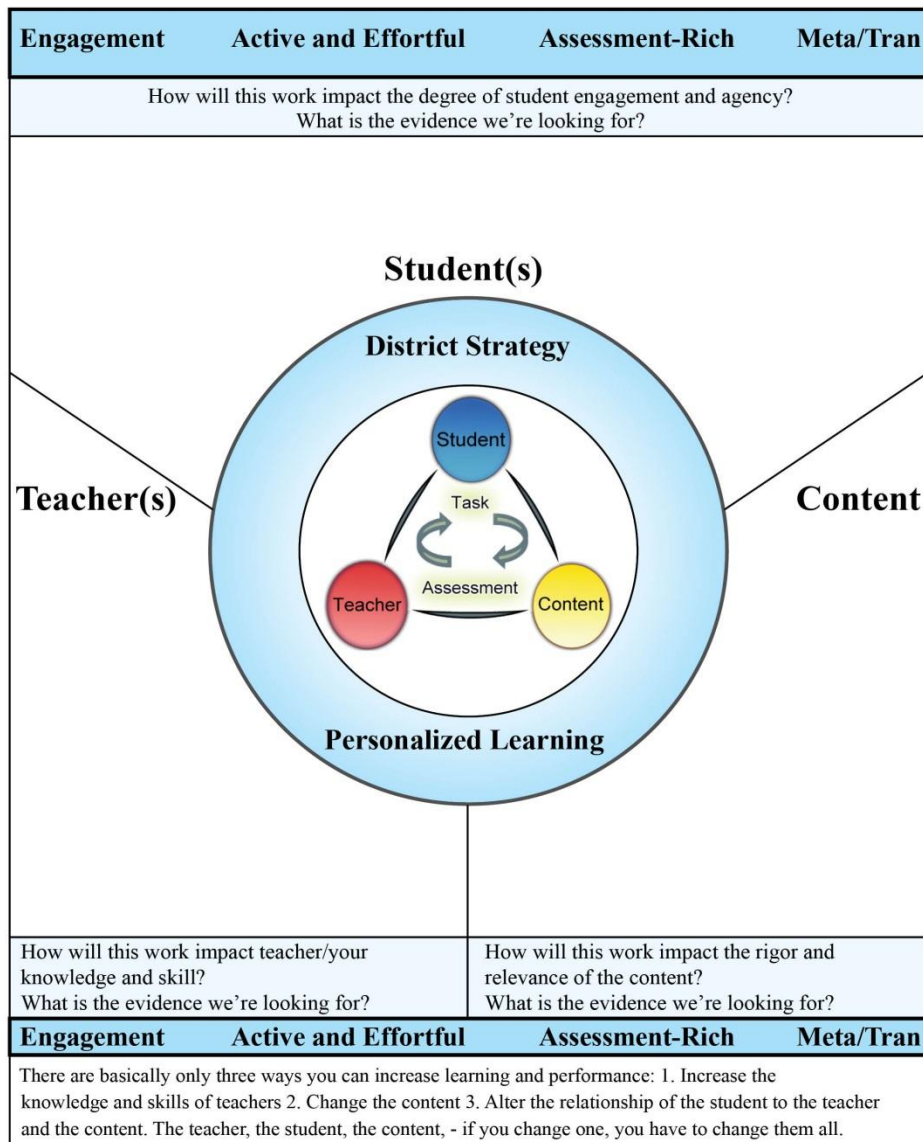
Engagement Active and Effortful Assessment-Rich Meta/Tran

How will this work impact the degree of student engagement and agency?
What is the evidence we're looking for?

Student(s)

District Strategy

Student

Task

Teacher(s)

Content

Assessment

Teacher

Content

Personalized Learning

How will this work impact teacher/your knowledge and skill?
What is the evidence we're looking for?

How will this work impact the rigor and relevance of the content?
What is the evidence we're looking for?

Engagement Active and Effortful Assessment-Rich Meta/Tran

There are basically only three ways you can increase learning and performance: 1. Increase the knowledge and skills of teachers 2. Change the content 3. Alter the relationship of the student to the teacher and the content. The teacher, the student, the content, - if you change one, you have to change them all.